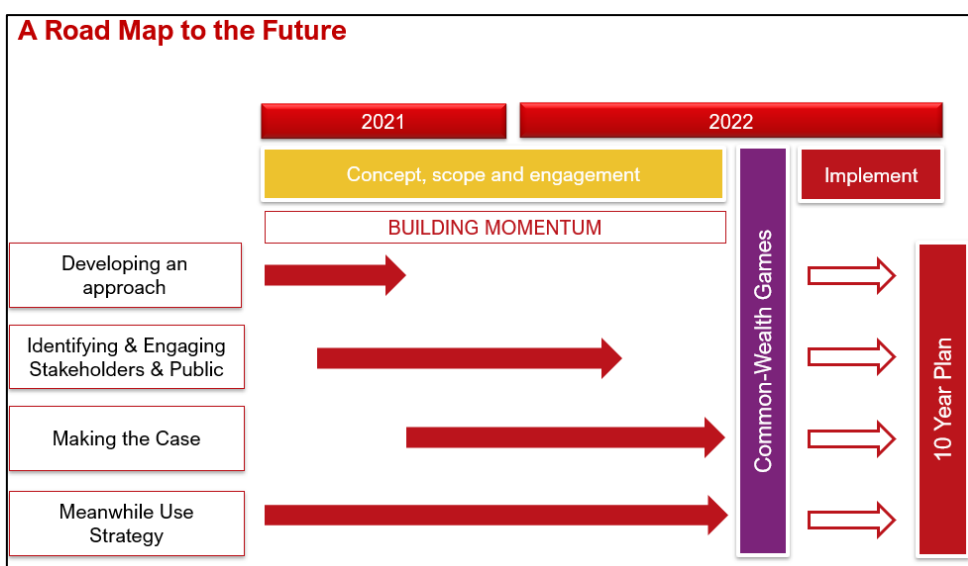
A Road Map to the Future

2021

2022

Concept, scope and engagement

Implement

BUILDING MOMENTUM

Developing an approach

Identifying & Engaging Stakeholders & Public

Making the Case

Meanwhile Use Strategy

Common-Wealth Games

10 Year Plan